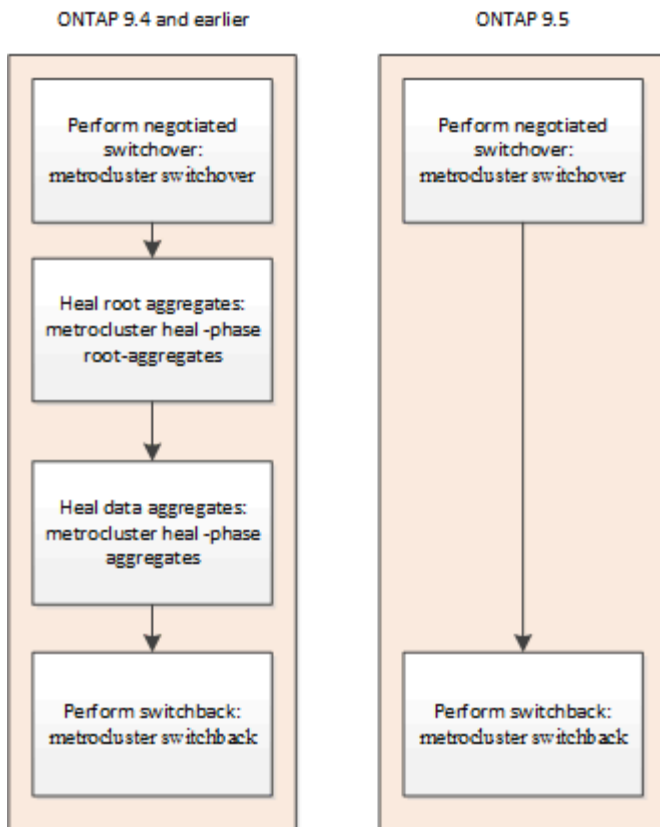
ONTAP 9.4 and earlier

Perform negotiated switchover: metrocluster switchover

Heal root aggregates: metrocluster heal -phase root-aggregates

Heal data aggregates: metrocluster heal -phase aggregates

Perform switchback: metrocluster switchback

ONTAP 9.5

Perform negotiated switchover: metrocluster switchover

Perform switchback: metrocluster switchback